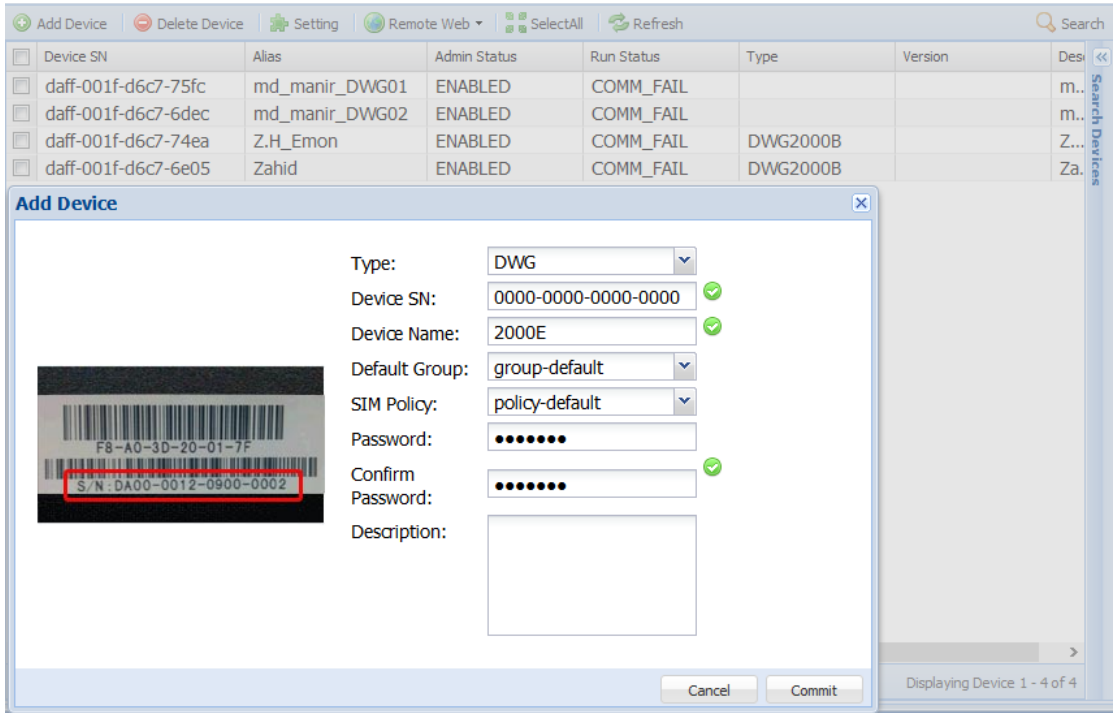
Add Device | Delete Device | Setting | Remote Web ▾ | SelectAll | Refresh | Search

| | Device SN | Alias | Admin Status | Run Status | Type | Version | Des |
|---|---|---|---|---|---|---|---|
| | daff-001f-d6c7-75fc | md_manir_DWG01 | ENABLED | COMM_FAIL | | | m.. |
| | daff-001f-d6c7-6dec | md_manir_DWG02 | ENABLED | COMM_FAIL | | | m.. |
| | daff-001f-d6c7-74ea | Z.H_Emon | ENABLED | COMM_FAIL | DWG2000B | | Z... |
| | daff-001f-d6c7-6e05 | Zahid | ENABLED | COMM_FAIL | DWG2000B | | Za.. |

Search Devices

Add Device

F8-A0-3D-20-01-7F
S/N:DA00-0012-0900-0002

Type: DWG
Device SN: 0000-0000-0000-0000
Device Name: 2000E
Default Group: group-default
SIM Policy: policy-default
Password: •••••••
Confirm Password: •••••••
Description:

Cancel Commit

Displaying Device 1 - 4 of 4